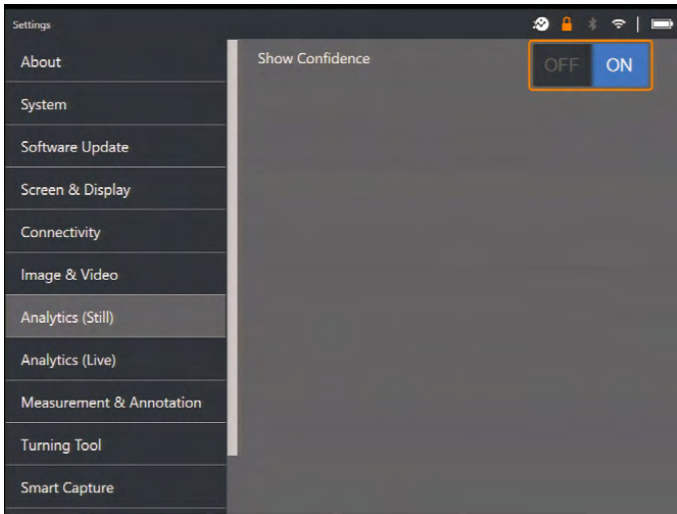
Settings

About

System

Software Update

Screen & Display

Connectivity

Image & Video

Analytics (Still)

Analytics (Live)

Measurement & Annotation

Turning Tool

Smart Capture

Show Confidence

OFF ON